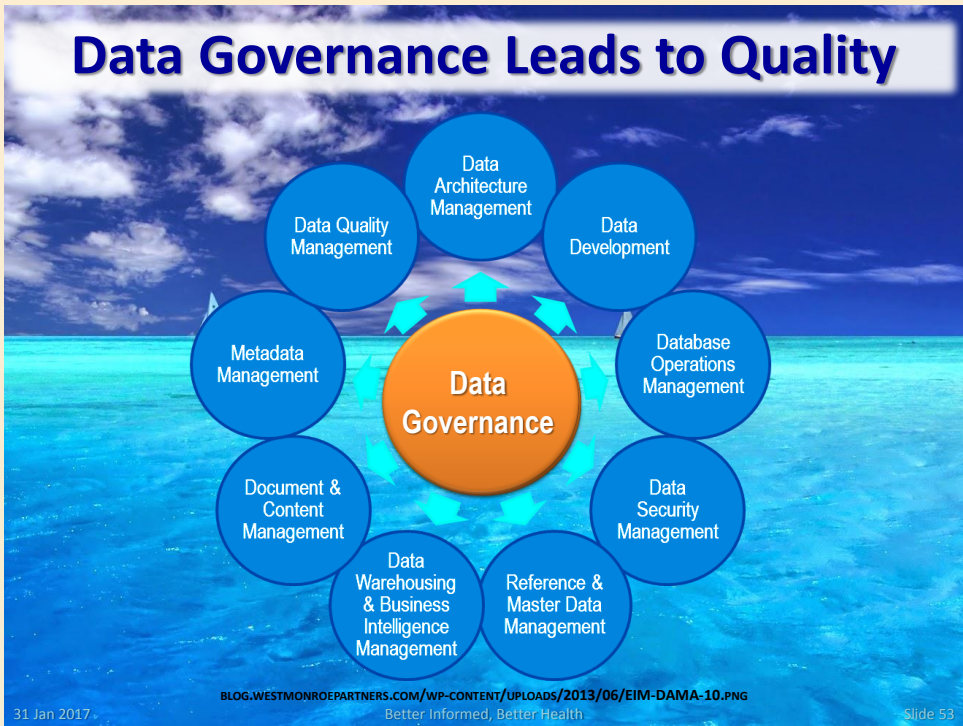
Data Governance Leads to Quality

Data Governance

Data Architecture Management

Data Development

Database Operations Management

Data Security Management

Reference & Master Data Management

Data Warehousing & Business Intelligence Management

Document & Content Management

Metadata Management

Data Quality Management

BLOG.WESTMONROEPARTNERS.COM/WP-CONTENT/UPLOADS/2013/06/EIM-DAMA-10.PNG

31 Jan 2017 Better Informed, Better Health Slide 53